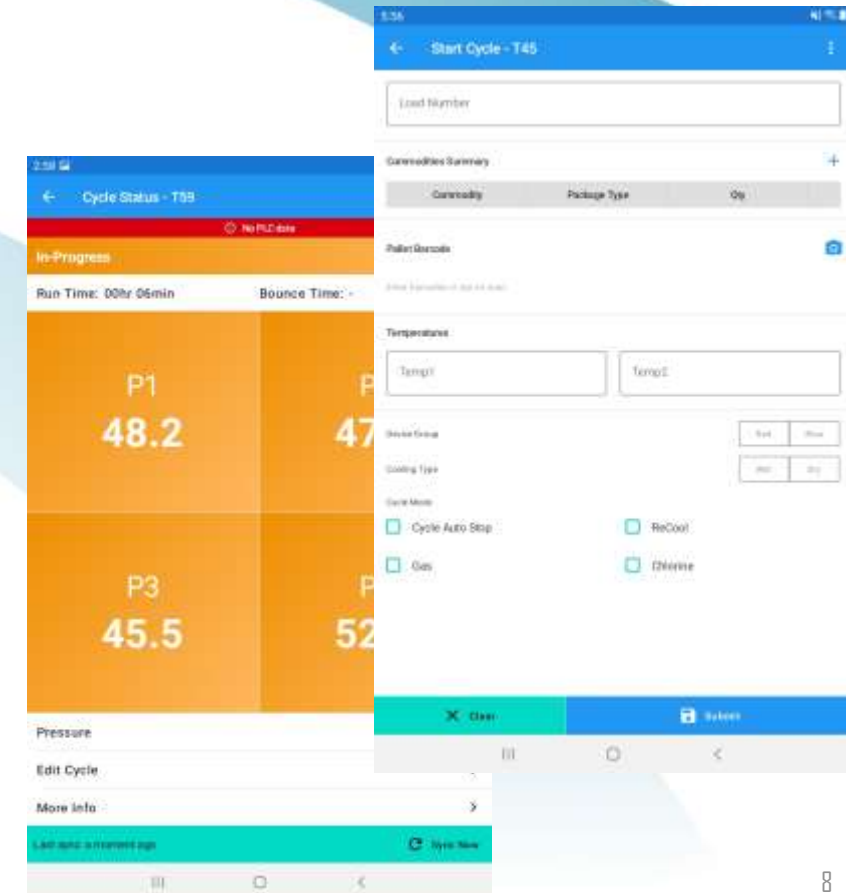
2:58

← Cycle Status - T59

No PLC data

In-Progress

Run Time: 00hr 06min

Bounce Time: -

P1
48.2

P
47

P3
45.5

P
52

Pressure

Edit Cycle

More Info >

Last sync: a moment ago

Sync Now

5:56

← Start Cycle - T45

Load Number

Commodities Summary +

| Commodity | Package Type | Qty |
|---|---|---|

Pallet Barcode

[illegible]

Temperatures

Temp1

Temp2

Device Group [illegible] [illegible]

Cooling Type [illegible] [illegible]

Cycle Mode

Cycle Auto Stop

ReCool

Gas

Chlorine

Clear

Submit

8